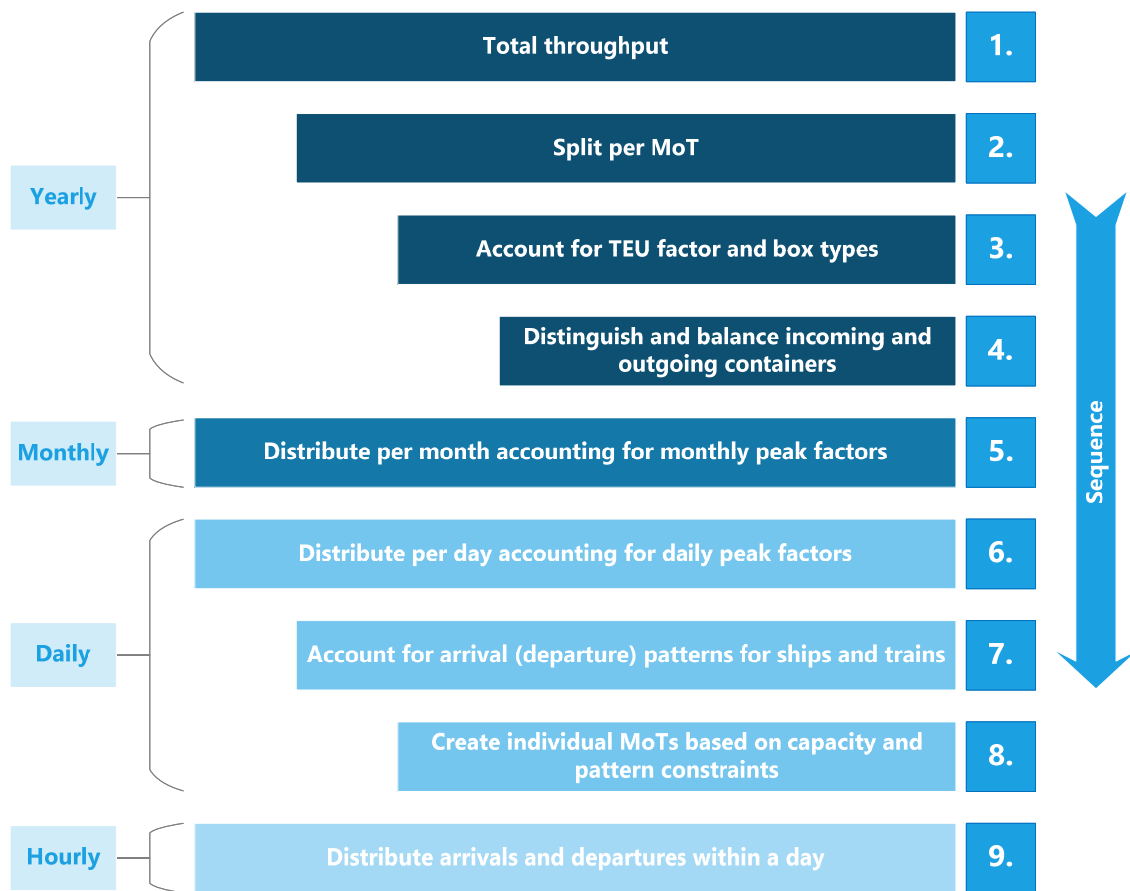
Yearly

Total throughput 1.

Split per MoT 2.

Account for TEU factor and box types 3.

Distinguish and balance incoming and outgoing containers 4.

Monthly

Distribute per month accounting for monthly peak factors 5.

Daily

Distribute per day accounting for daily peak factors 6.

Account for arrival (departure) patterns for ships and trains 7.

Create individual MoTs based on capacity and pattern constraints 8.

Hourly

Distribute arrivals and departures within a day 9.

Sequence